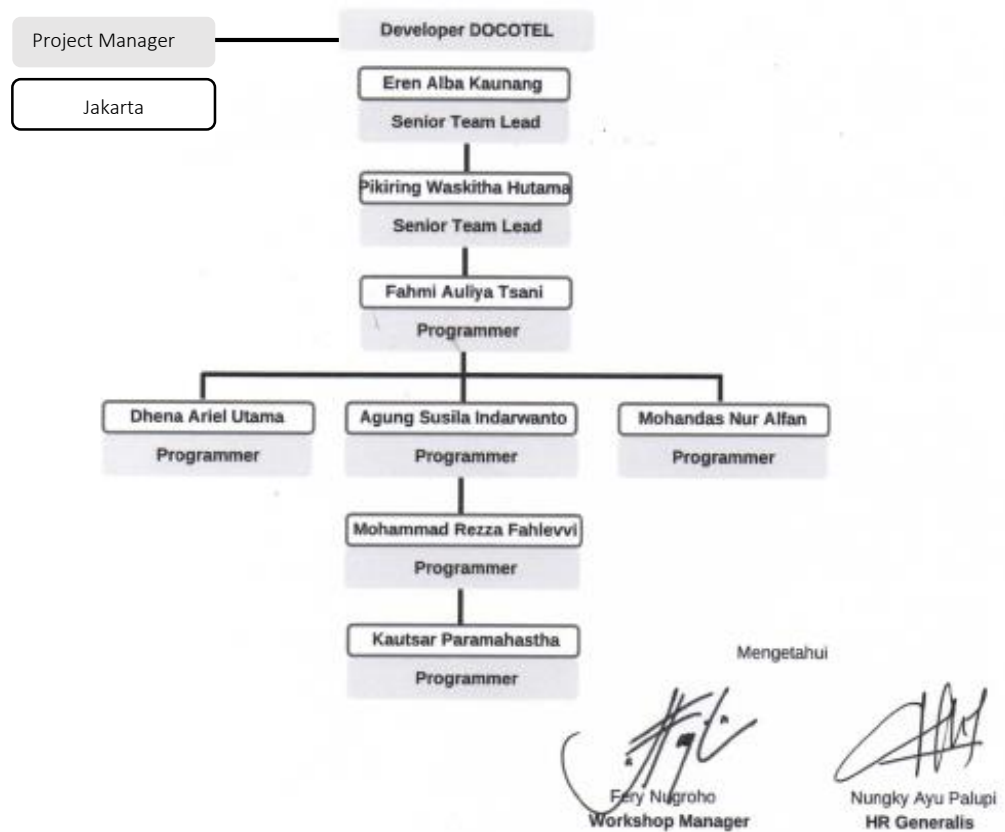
Project Manager

Jakarta

Developer DOCOTEL

Eren Alba Kaunang

Senior Team Lead

Pikiring Waskitha Hutama

Senior Team Lead

Fahmi Auliya Tsani

Programmer

Dhena Ariel Utama

Programmer

Agung Susila Indarwanto

Programmer

Mohandas Nur Alfan

Programmer

Mohammad Rezza Fahlevvi

Programmer

Kautsar Paramahastha

Programmer

Mengetahui

Fery Nugroho
Workshop Manager

Nungky Ayu Palupi
HR Generalis